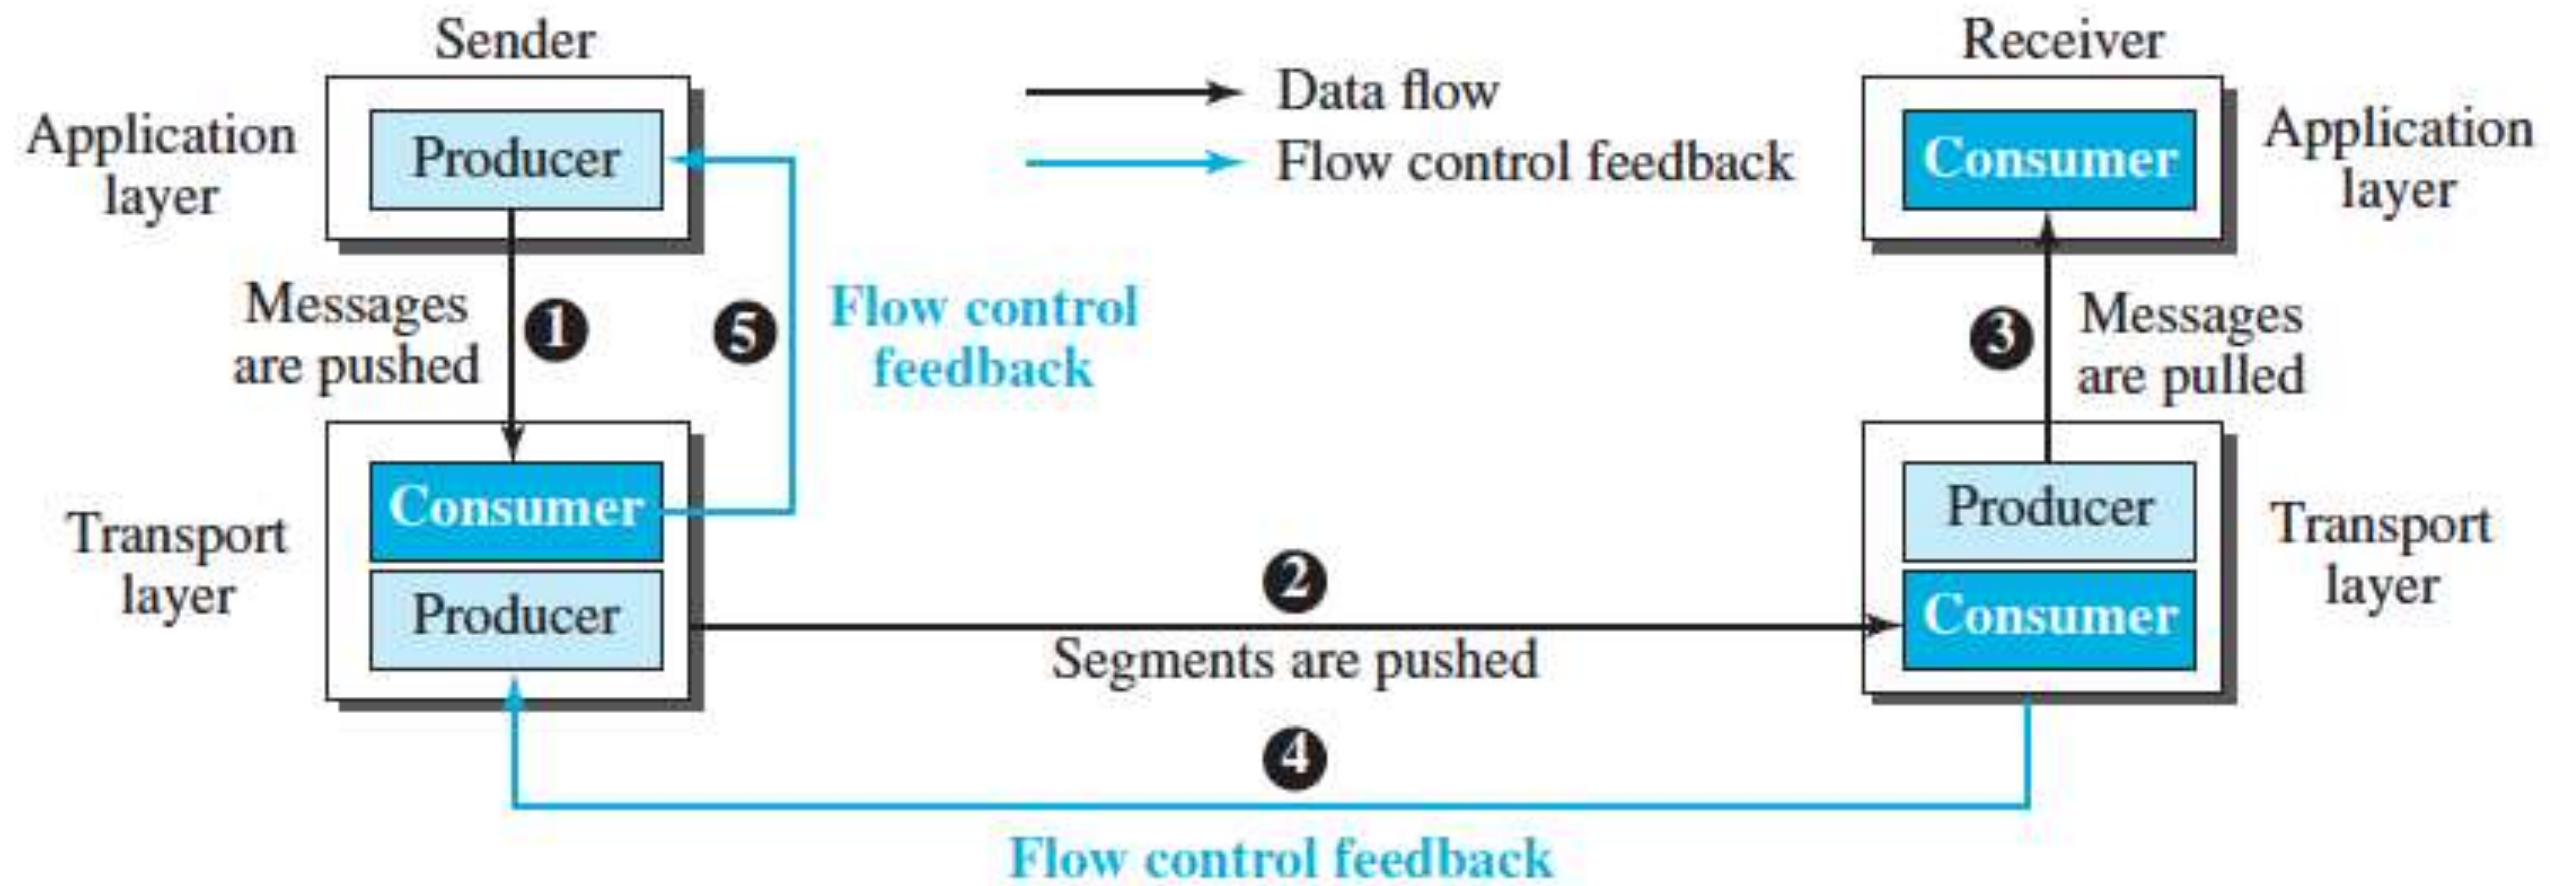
Sender

Receiver

Data flow

Flow control feedback

Application layer

Producer

Consumer

Application layer

Messages are pushed

1

5

Flow control feedback

3

Messages are pulled

Transport layer

Consumer

Producer

Producer

Consumer

Transport layer

2

Segments are pushed

4

Flow control feedback